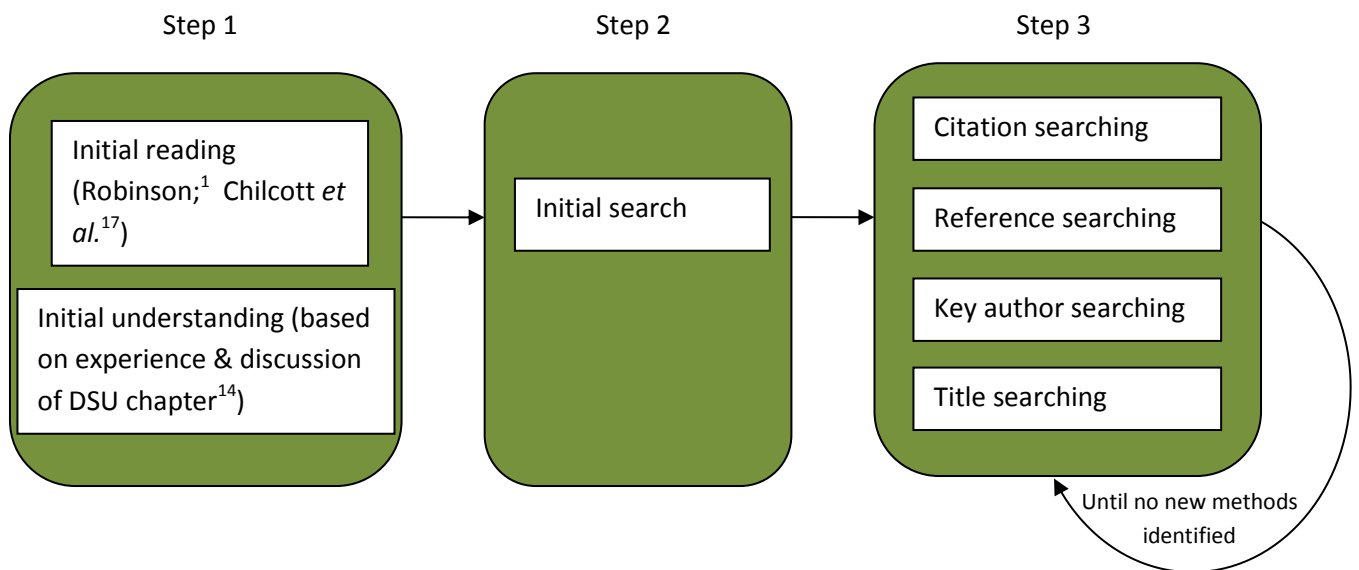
Step 1

Initial reading (Robinson;$^{1}$ Chilcott *et al.*$^{17}$)

Initial understanding (based on experience & discussion of DSU chapter$^{14}$)

Step 2

Initial search

Step 3

Citation searching

Reference searching

Key author searching

Title searching

Until no new methods identified